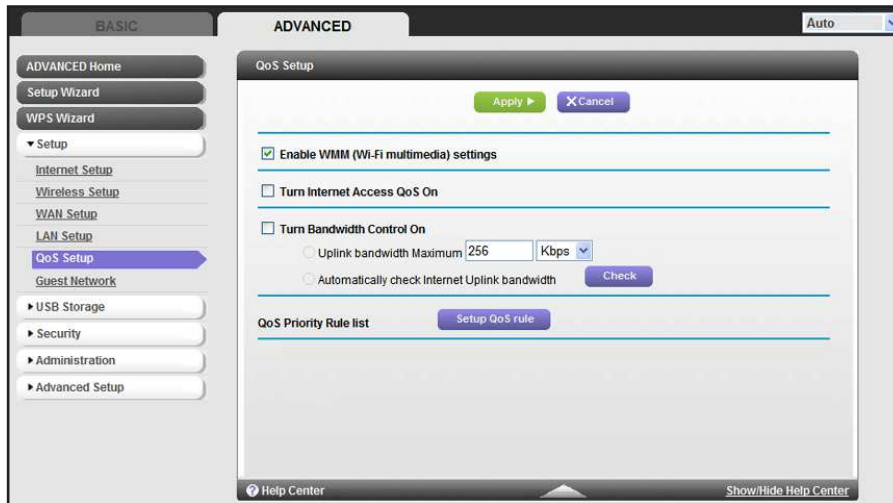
BASIC

ADVANCED

Auto

ADVANCED Home

Setup Wizard

WPS Wizard

▾ Setup

Internet Setup

Wireless Setup

WAN Setup

LAN Setup

QoS Setup

Guest Network

▸ USB Storage

▸ Security

▸ Administration

▸ Advanced Setup

QoS Setup

Apply ▸

✕ Cancel

☑ Enable WMM (Wi-Fi multimedia) settings

☐ Turn Internet Access QoS On

☐ Turn Bandwidth Control On

Uplink bandwidth Maximum 256 Kbps

Automatically check Internet Uplink bandwidth

Check

QoS Priority Rule list

Setup QoS rule

Help Center

Show/Hide Help Center